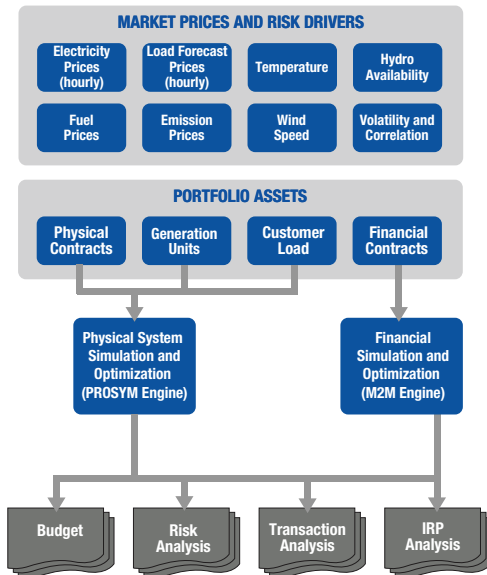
MARKET PRICES AND RISK DRIVERS

Electricity Prices (hourly)

Load Forecast Prices (hourly)

Temperature

Hydro Availability

Fuel Prices

Emission Prices

Wind Speed

Volatility and Correlation

PORTFOLIO ASSETS

Physical Contracts

Generation Units

Customer Load

Financial Contracts

Physical System Simulation and Optimization (PROSYM Engine)

Financial Simulation and Optimization (M2M Engine)

Budget

Risk Analysis

Transaction Analysis

IRP Analysis